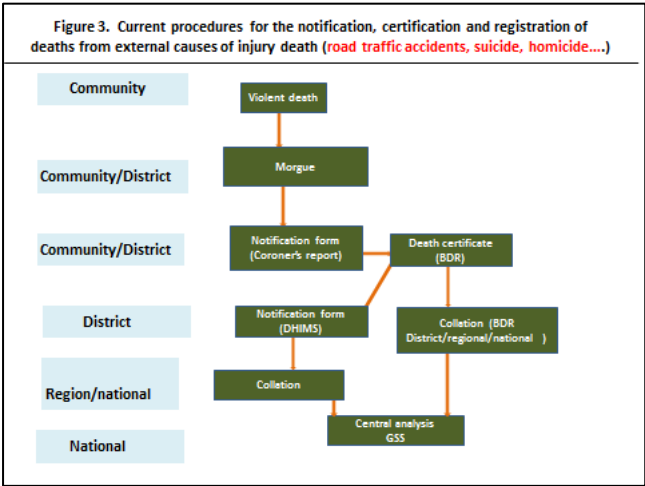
Figure 3. Current procedures for the notification, certification and registration of deaths from external causes of injury death (road traffic accidents, suicide, homicide....)

Community

Community/District

Community/District

District

Region/national

National

Violent death

Morgue

Notification form (Coroner's report)

Death certificate (BDR)

Notification form (DHIMS)

Colletion (BDR District/regional/national )

Colletion

Central analysis GSS